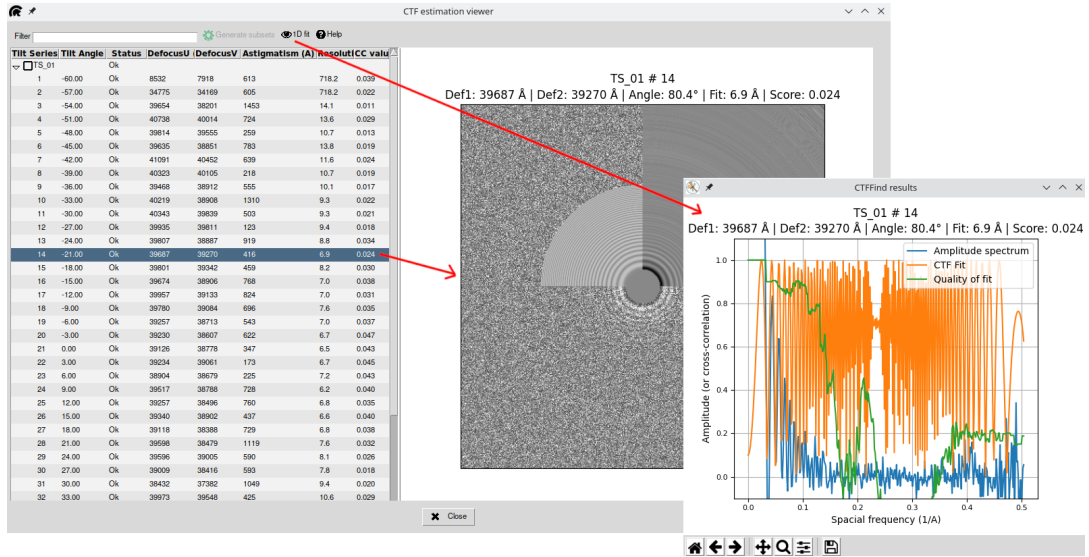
CTF estimation viewer

Filter Generate subsets 1D fit Help

| Tilt Series | Tilt Angle | Status | DefocusU | DefocusV | Astigmatism (A) | Resoluti | CC valu |
|---|---|---|---|---|---|---|---|
| TS_01 | | Ok | | | | | |
| 1 | -60.00 | Ok | 8532 | 7918 | 613 | 718.2 | 0.039 |
| 2 | -57.00 | Ok | 34775 | 34169 | 605 | 17.9 | 0.022 |
| 3 | -54.00 | Ok | 39654 | 38201 | 1453 | 14.1 | 0.011 |
| 4 | -51.00 | Ok | 40738 | 40014 | 724 | 13.6 | 0.029 |
| 5 | -48.00 | Ok | 39814 | 39555 | 259 | 10.7 | 0.013 |
| 6 | -45.00 | Ok | 39635 | 38851 | 783 | 13.8 | 0.019 |
| 7 | -42.00 | Ok | 41091 | 40452 | 639 | 11.6 | 0.024 |
| 8 | -39.00 | Ok | 40323 | 40105 | 218 | 10.7 | 0.019 |
| 9 | -36.00 | Ok | 39468 | 38912 | 555 | 10.1 | 0.017 |
| 10 | -33.00 | Ok | 40219 | 38908 | 1310 | 9.3 | 0.022 |
| 11 | -30.00 | Ok | 40343 | 39839 | 503 | 9.3 | 0.021 |
| 12 | -27.00 | Ok | 39935 | 39811 | 123 | 9.4 | 0.018 |
| 13 | -24.00 | Ok | 39807 | 38887 | 919 | 8.8 | 0.034 |
| 14 | -21.00 | Ok | 39687 | 39270 | 416 | 6.9 | 0.024 |
| 15 | -18.00 | Ok | 39801 | 39342 | 459 | 8.2 | 0.030 |
| 16 | -15.00 | Ok | 39674 | 38906 | 768 | 7.0 | 0.038 |
| 17 | -12.00 | Ok | 39957 | 39133 | 824 | 7.0 | 0.031 |
| 18 | -9.00 | Ok | 39780 | 39084 | 696 | 7.6 | 0.035 |
| 19 | -6.00 | Ok | 39257 | 38713 | 543 | 7.0 | 0.037 |
| 20 | -3.00 | Ok | 39230 | 38607 | 622 | 6.7 | 0.047 |
| 21 | 0.00 | Ok | 39126 | 38778 | 347 | 6.5 | 0.043 |
| 22 | 3.00 | Ok | 39234 | 39061 | 173 | 6.7 | 0.045 |
| 23 | 6.00 | Ok | 38904 | 38679 | 225 | 7.2 | 0.043 |
| 24 | 9.00 | Ok | 39517 | 38788 | 728 | 6.2 | 0.040 |
| 25 | 12.00 | Ok | 39257 | 38496 | 760 | 6.8 | 0.035 |
| 26 | 15.00 | Ok | 39340 | 38902 | 437 | 6.6 | 0.040 |
| 27 | 18.00 | Ok | 39118 | 38388 | 729 | 6.8 | 0.024 |
| 28 | 21.00 | Ok | 39598 | 38479 | 1119 | 7.6 | 0.032 |
| 29 | 24.00 | Ok | 39596 | 39005 | 590 | 8.1 | 0.026 |
| 30 | 27.00 | Ok | 39009 | 38416 | 593 | 7.8 | 0.018 |
| 31 | 30.00 | Ok | 38432 | 37382 | 1049 | 9.4 | 0.020 |
| 32 | 33.00 | Ok | 39973 | 39548 | 425 | 10.6 | 0.029 |

TS_01 # 14
Def1: 39687 Å | Def2: 39270 Å | Angle: 80.4° | Fit: 6.9 Å | Score: 0.024

Close

CTFFind results

TS_01 # 14
Def1: 39687 Å | Def2: 39270 Å | Angle: 80.4° | Fit: 6.9 Å | Score: 0.024

Amplitude spectrum
CTF Fit
Quality of fit

Amplitude (or cross-correlation)
1.0 0.8 0.6 0.4 0.2 0.0
0.0 0.1 0.2 0.3 0.4 0.5
Spacial frequency (1/A)